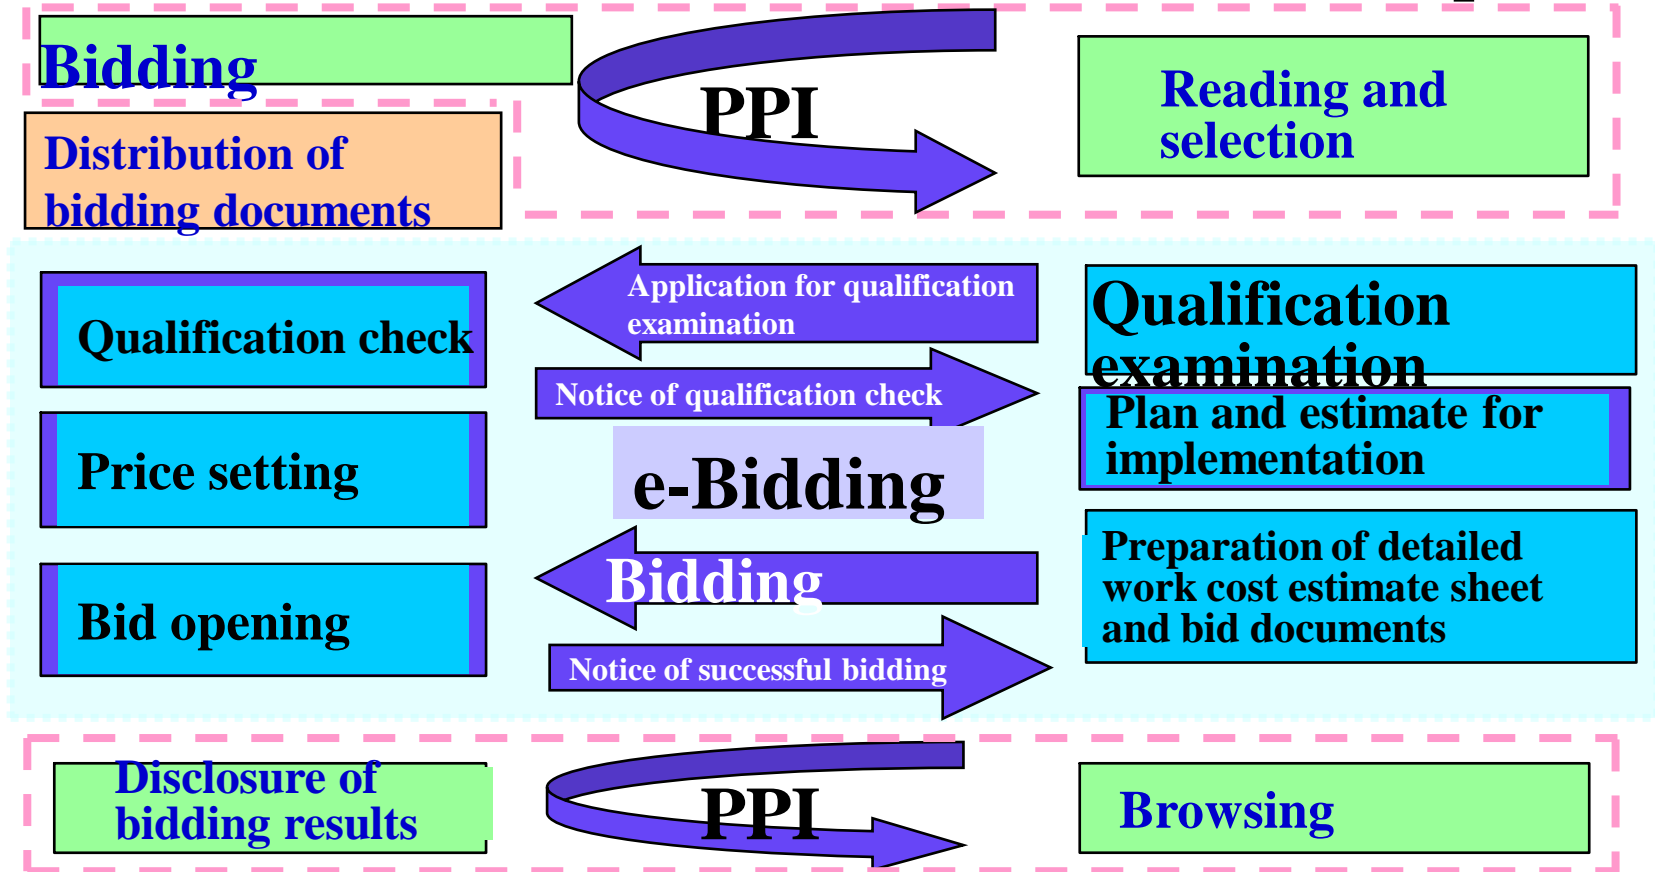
Bidding

Distribution of bidding documents

PPI

Reading and selection

Qualification check

Application for qualification examination

Qualification examination

Notice of qualification check

Plan and estimate for implementation

Price setting

e-Bidding

Bid opening

Bidding

Preparation of detailed work cost estimate sheet and bid documents

Notice of successful bidding

Disclosure of bidding results

PPI

Browsing